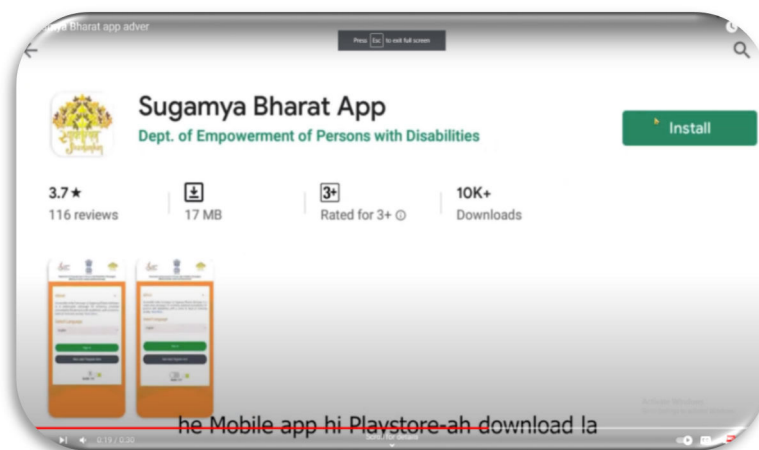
ya Bharat app adver

Press Esc to exit full screen

Sugamya Bharat App

Dept. of Empowerment of Persons with Disabilities

Install

3.7★
116 reviews

17 MB

3+
Rated for 3+

10K+
Downloads

he Mobile app hi Playstore-ah download la